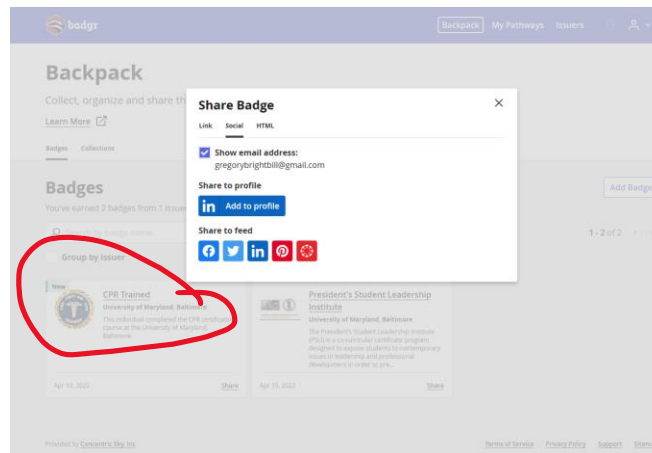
badgr

Backpack My Pathways Issuers

Backpack

Collect, organize and share th

Learn More

Badges Collections

Badges

You've earned 2 badges from 1 issue

Group by issuer

Add Badge

1 - 2 of 2

New

CPR Trained

University of Maryland, Baltimore

This individual completed the CPR certification course at the University of Maryland, Baltimore

Apr 13, 2022

Share

President's Student Leadership Institute

University of Maryland, Baltimore

The President's Student Leadership Institute (PSLI) is a co-curricular certificate program designed to expose students to contemporary issues in leadership and professional development in order to pre...

Apr 13, 2022

Share

Share Badge

Link Social HTML

Show email address:
gregorybrightbill@gmail.com

Share to profile

Add to profile

Share to feed

Provided by Concentric Sky, Inc

Terms of Service Privacy Policy Support Sitem